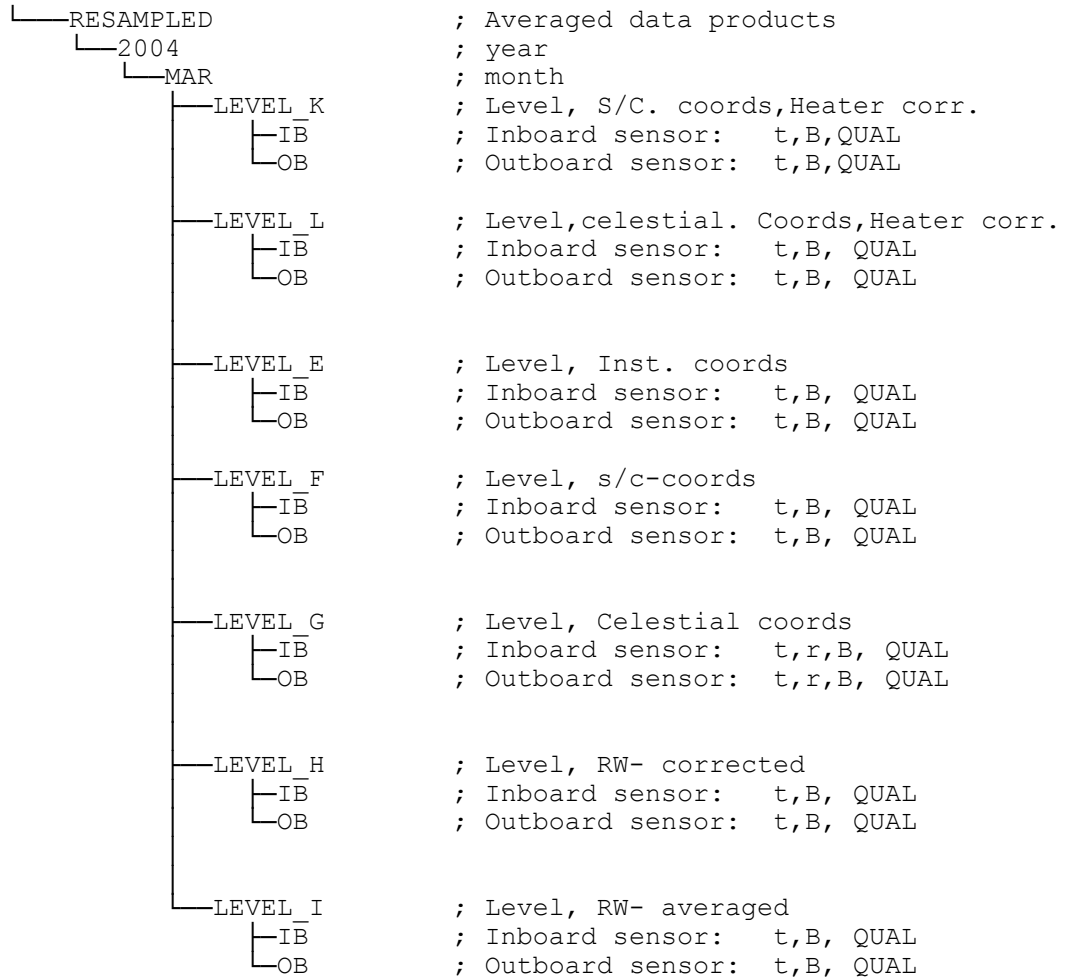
RESAMPLED ; Averaged data products
2004 ; year
MAR ; month
LEVEL_K ; Level, S/C. coords,Heater corr.
IB ; Inboard sensor: t,B,QUAL
OB ; Outboard sensor: t,B,QUAL

LEVEL_L ; Level,celestial. Coords,Heater corr.
IB ; Inboard sensor: t,B, QUAL
OB ; Outboard sensor: t,B, QUAL

LEVEL_E ; Level, Inst. coords
IB ; Inboard sensor: t,B, QUAL
OB ; Outboard sensor: t,B, QUAL

LEVEL_F ; Level, s/c-coords
IB ; Inboard sensor: t,B, QUAL
OB ; Outboard sensor: t,B, QUAL

LEVEL_G ; Level, Celestial coords
IB ; Inboard sensor: t,r,B, QUAL
OB ; Outboard sensor: t,r,B, QUAL

LEVEL_H ; Level, RW- corrected
IB ; Inboard sensor: t,B, QUAL
OB ; Outboard sensor: t,B, QUAL

LEVEL_I ; Level, RW- averaged
IB ; Inboard sensor: t,B, QUAL
OB ; Outboard sensor: t,B, QUAL